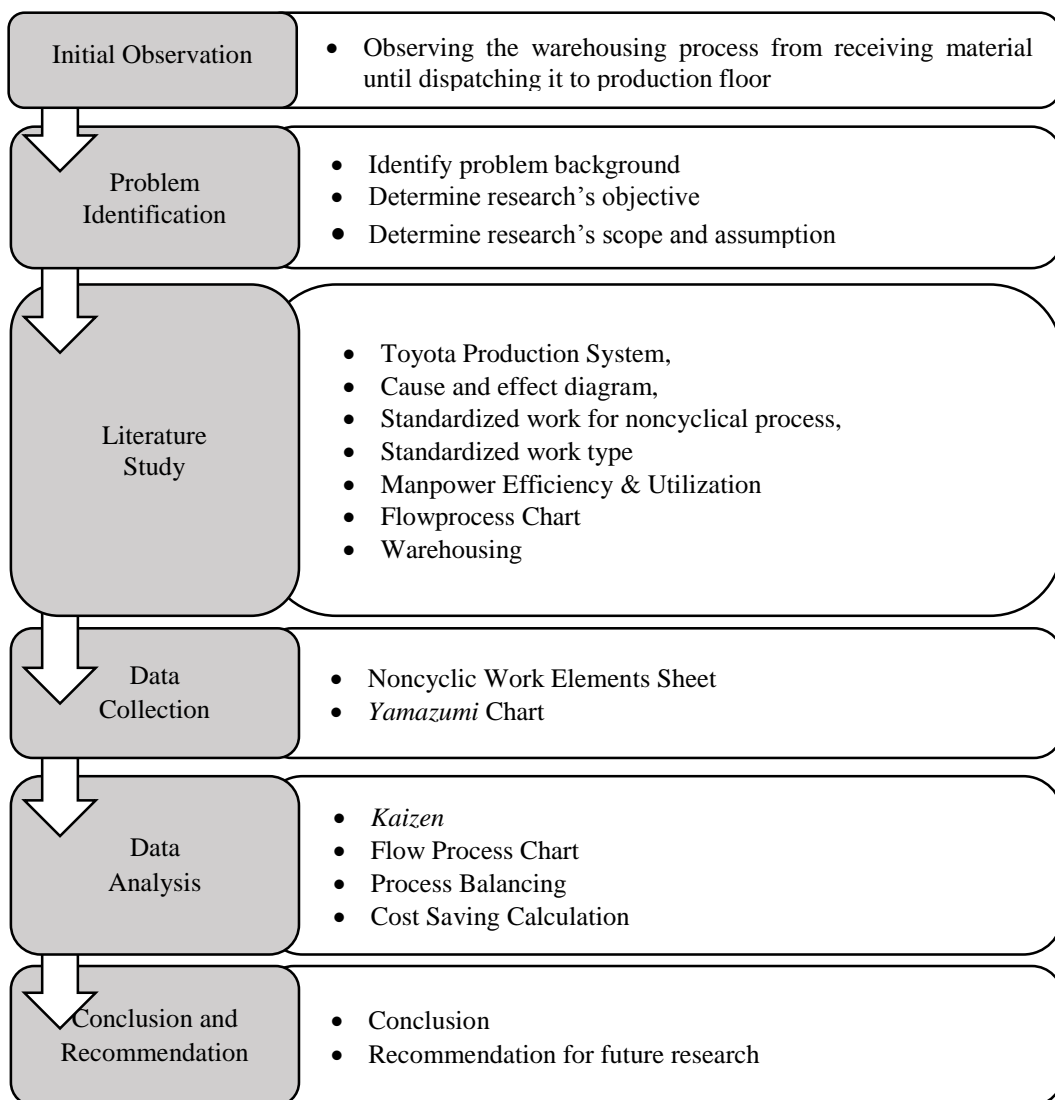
Initial Observation

- Observing the warehousing process from receiving material until dispatching it to production floor

Problem Identification

- Identify problem background
- Determine research's objective
- Determine research's scope and assumption

Literature Study

- Toyota Production System,
- Cause and effect diagram,
- Standardized work for noncyclical process,
- Standardized work type
- Manpower Efficiency & Utilization
- Flowprocess Chart
- Warehousing

Data Collection

- Noncyclic Work Elements Sheet
- *Yamazumi* Chart

Data Analysis

- *Kaizen*
- Flow Process Chart
- Process Balancing
- Cost Saving Calculation

Conclusion and Recommendation

- Conclusion
- Recommendation for future research